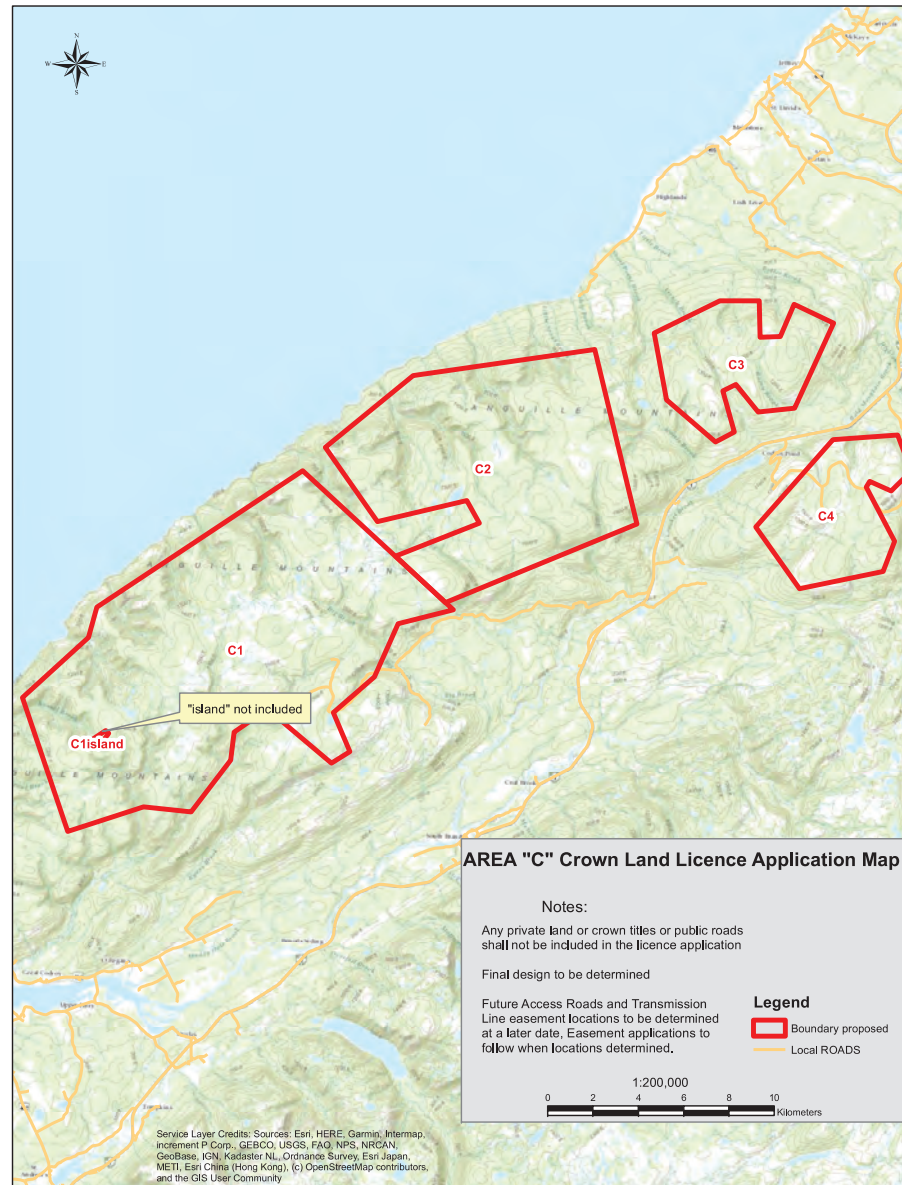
N
W E
S

ANGUILLE MOUNTAINS

C3

C2

C4

ANGUILLE MOUNTAINS

C1

"island" not included

C1island

UILLE MOUNTAINS

AREA "C" Crown Land Licence Application Map

Notes:

Any private land or crown titles or public roads shall not be included in the licence application

Final design to be determined

Future Access Roads and Transmission Line easement locations to be determined at a later date, Easement applications to follow when locations determined.

Legend
Boundary proposed
Local ROADS

1:200,000
0 2 4 6 8 10
Kilometers

Service Layer Credits: Sources: Esri, HERE, Garmin, Intermap, increment P Corp., GEBCO, USGS, FAO, NPS, NRCAN, GeoBase, IGN, Kadaster NL, Ordnance Survey, Esri Japan, METI, Esri China (Hong Kong), (c) OpenStreetMap contributors, and the GIS User Community